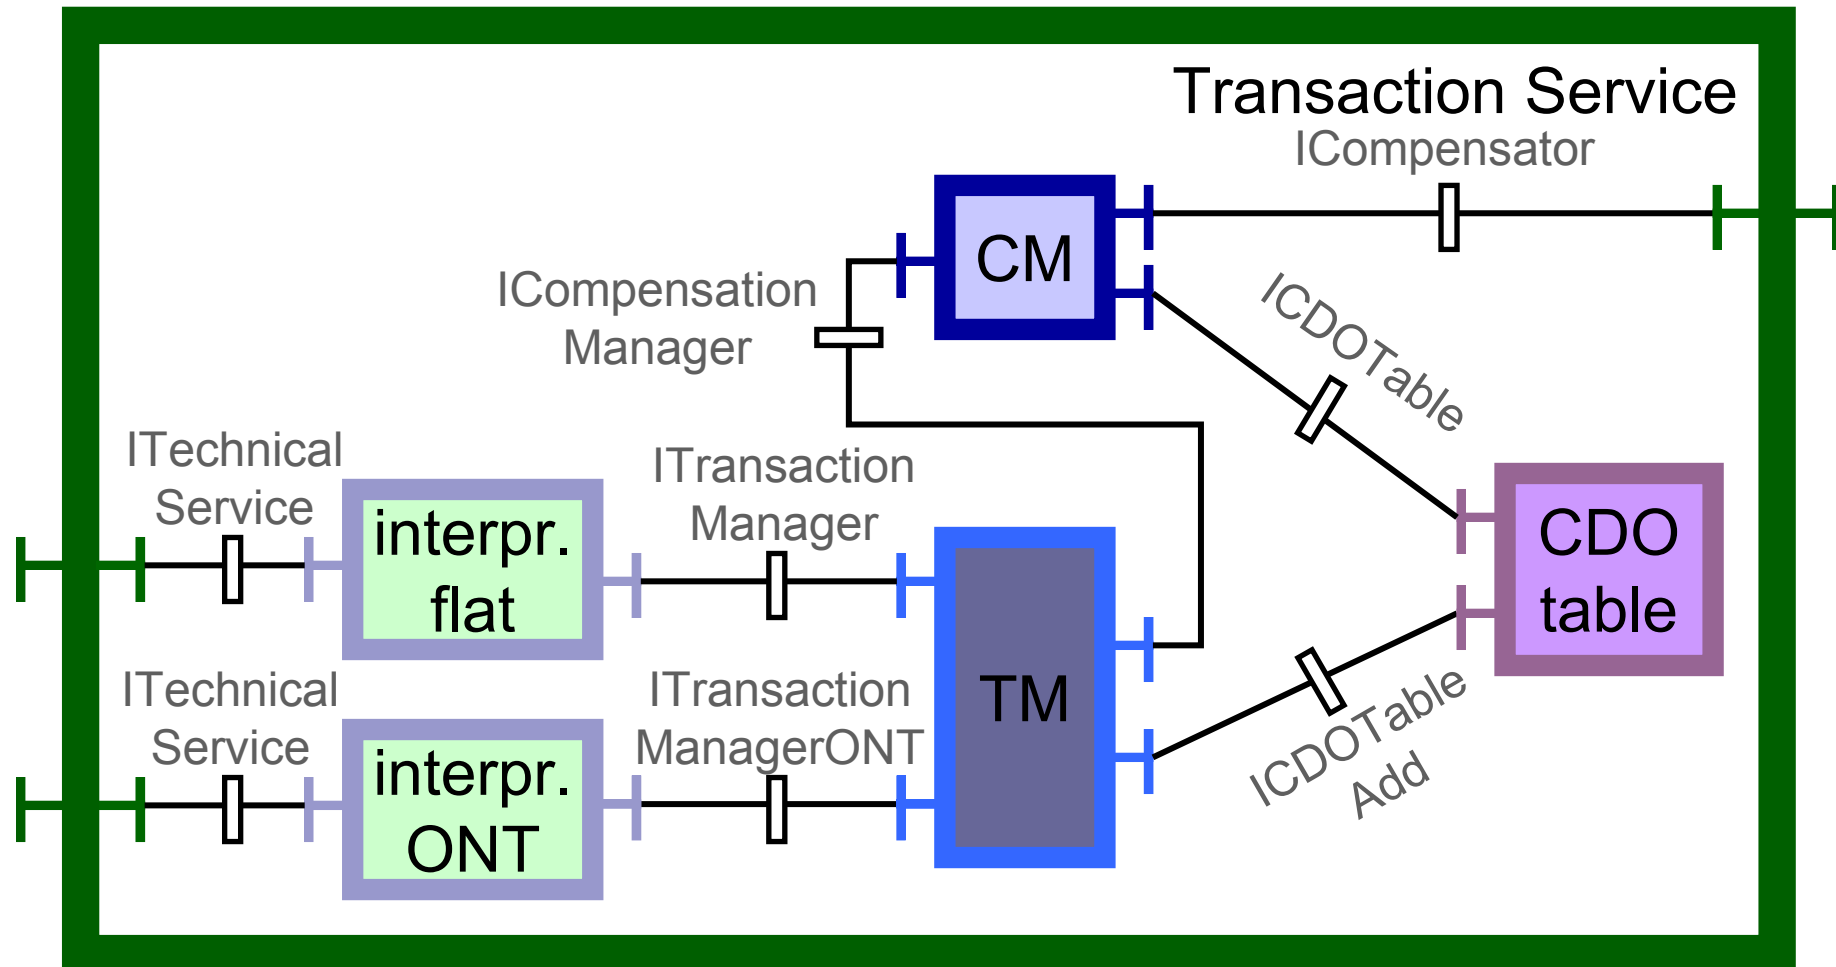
Transaction Service

ICompensator

CM

ICompensation Manager

ICDOTable

ITechnical Service

interpr. flat

ITransaction Manager

TM

CDO table

ITechnical Service

interpr. ONT

ITransaction ManagerONT

ICDOTable Add